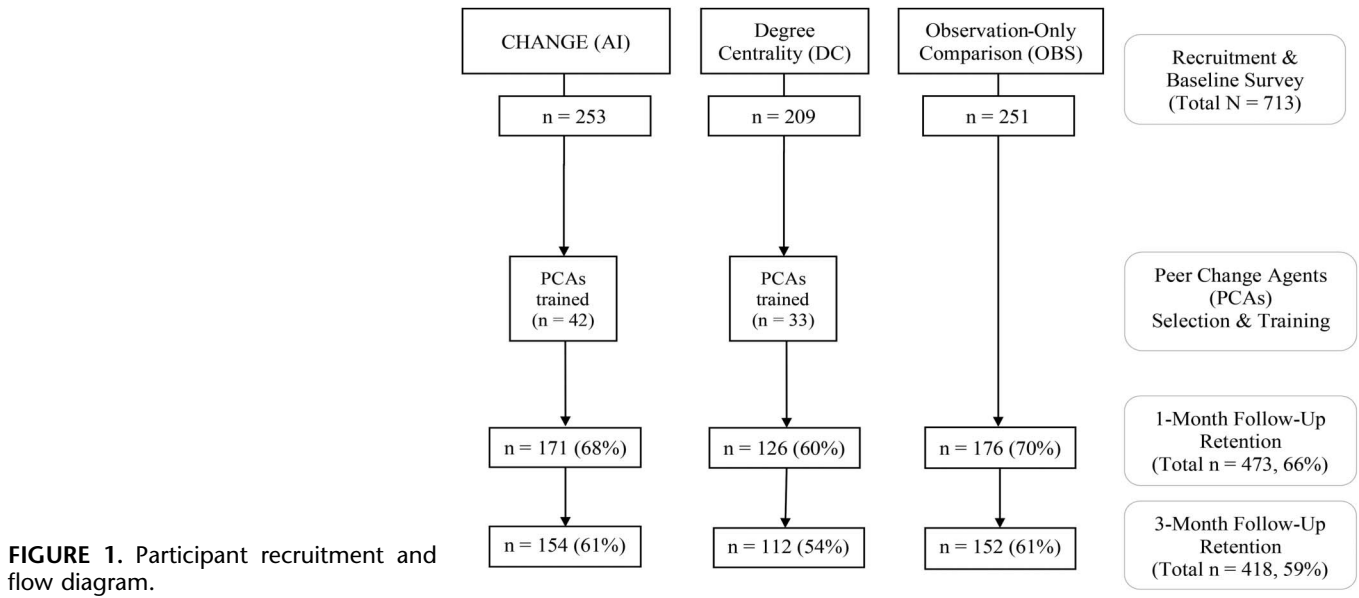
CHANGE (AI)

Degree Centrality (DC)

Observation-Only Comparison (OBS)

Recruitment & Baseline Survey (Total N = 713)

n = 253

n = 209

n = 251

PCAs trained (n = 42)

PCAs trained (n = 33)

Peer Change Agents (PCAs) Selection & Training

n = 171 (68%)

n = 126 (60%)

n = 176 (70%)

1-Month Follow-Up Retention (Total n = 473, 66%)

n = 154 (61%)

n = 112 (54%)

n = 152 (61%)

3-Month Follow-Up Retention (Total n = 418, 59%)

FIGURE 1. Participant recruitment and flow diagram.